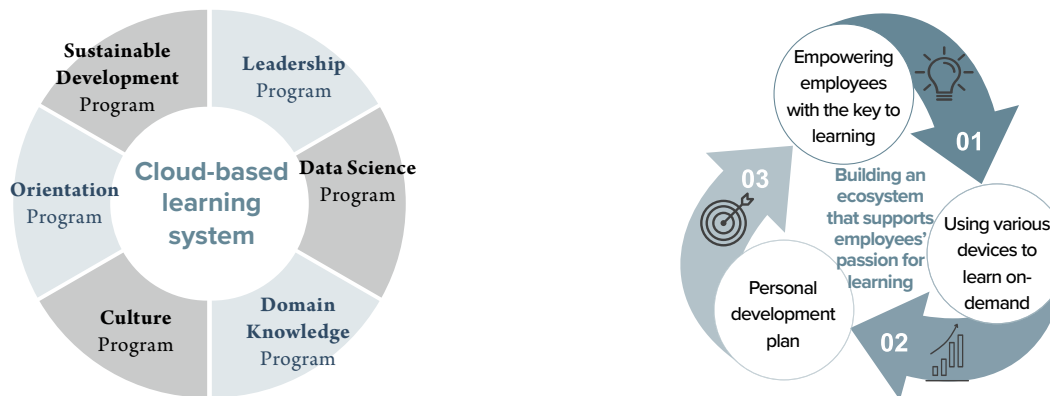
Cloud-based learning system

Leadership Program

Data Science Program

Domain Knowledge Program

Culture Program

Orientation Program

Sustainable Development Program

Empowering employees with the key to learning

01

Using various devices to learn on-demand

02

Personal development plan

03

Building an ecosystem that supports employees' passion for learning